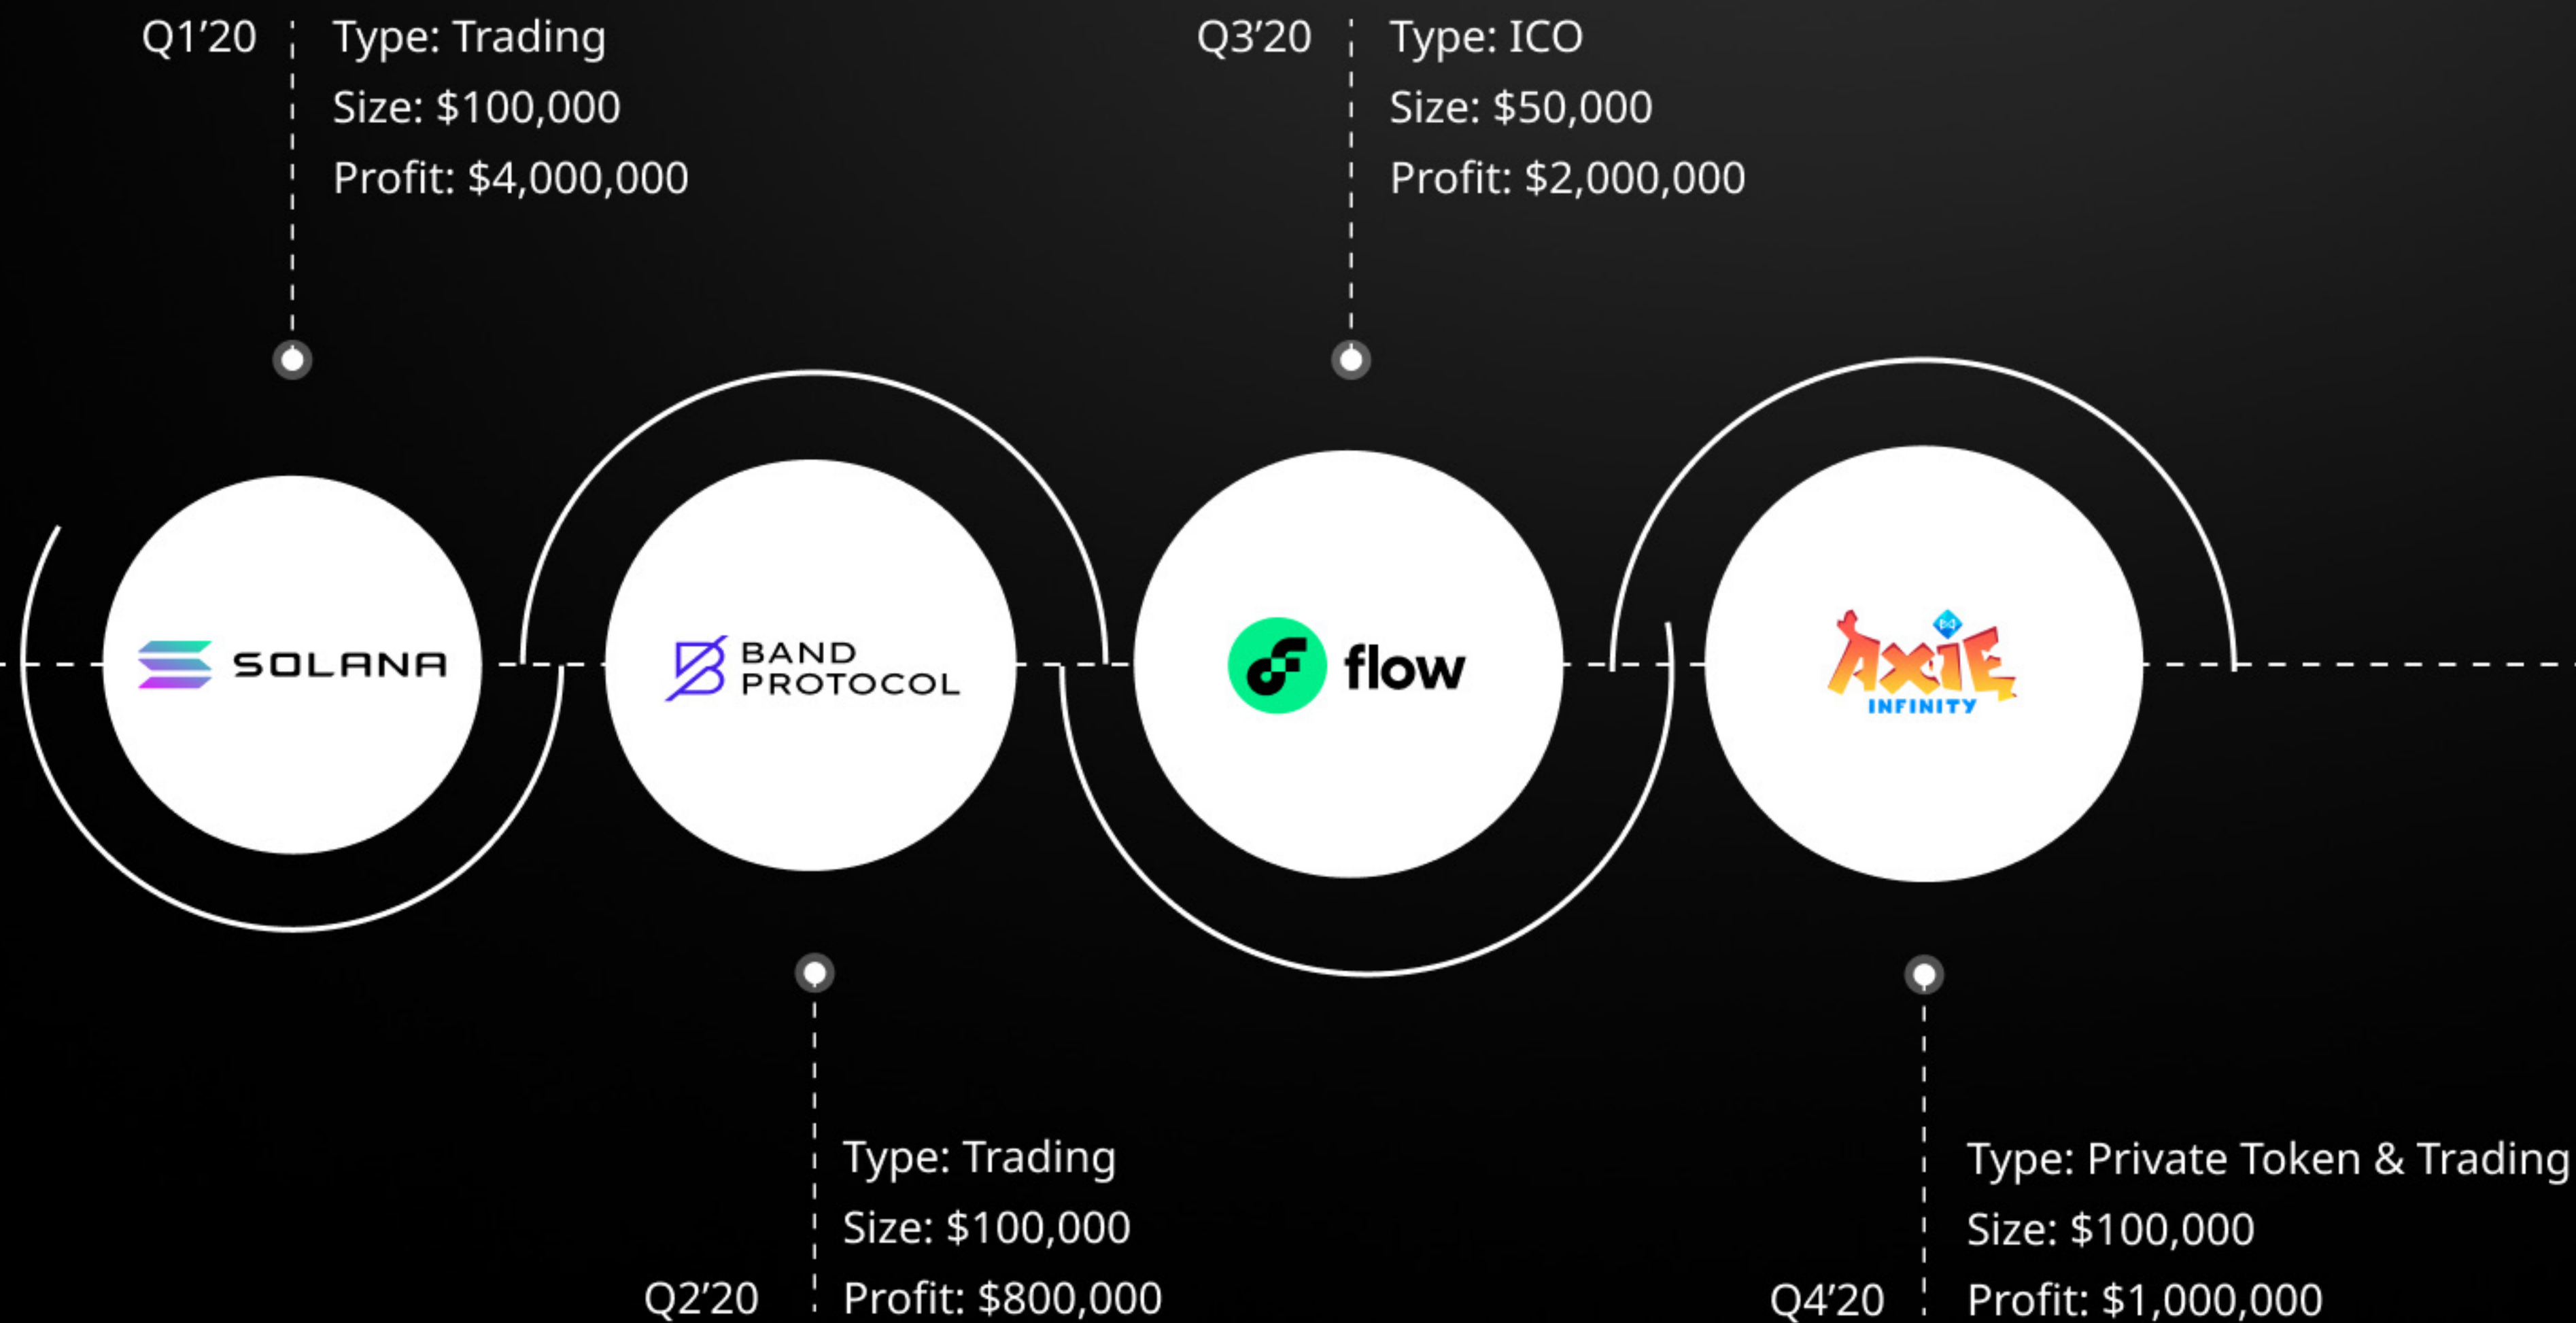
Q1’20
Type: Trading
Size: \$100,000
Profit: \$4,000,000

Q3’20
Type: ICO
Size: \$50,000
Profit: \$2,000,000

SOLANA

BAND PROTOCOL

flow

AXIE INFINITY

Type: Trading
Size: \$100,000
Q2’20
Profit: \$800,000

Type: Private Token & Trading
Size: \$100,000
Q4’20
Profit: \$1,000,000